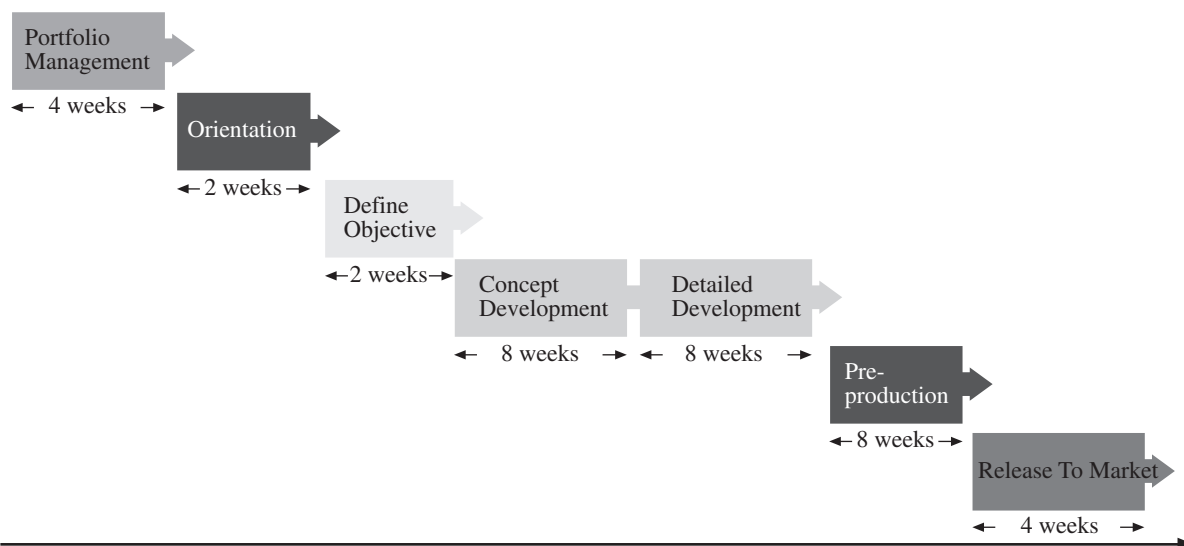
Portfolio Management

← 4 weeks →

Orientation

← 2 weeks →

Define Objective

← 2 weeks →

Concept Development

← 8 weeks →

Detailed Development

← 8 weeks →

Pre-production

← 8 weeks →

Release To Market

← 4 weeks →